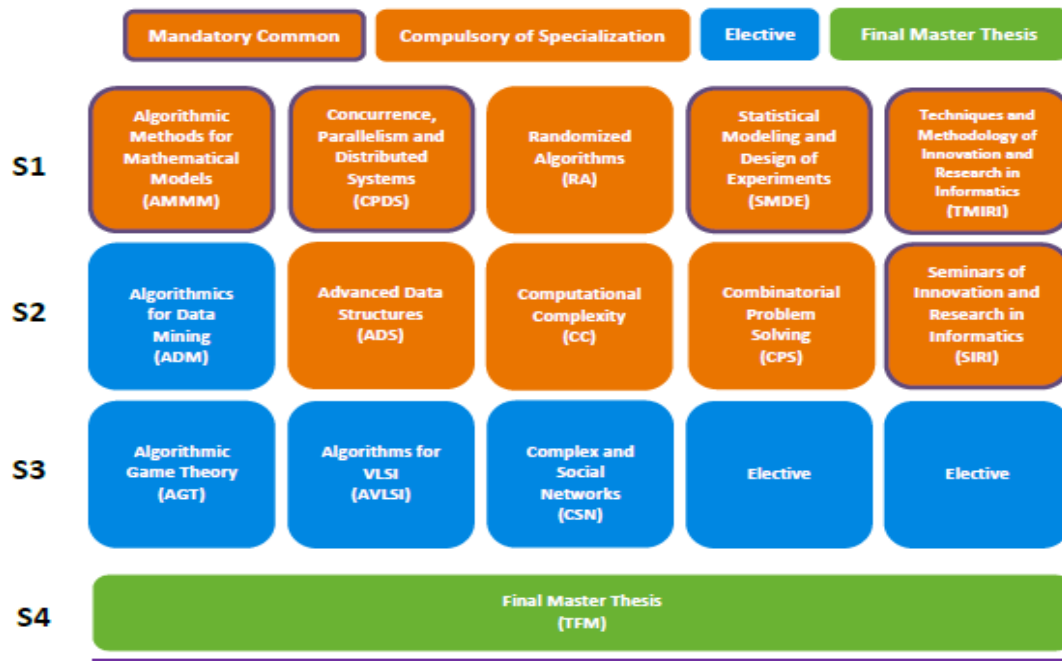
Mandatory Common | Compulsory of Specialization | Elective | Final Master Thesis

S1

Algorithmic Methods for Mathematical Models (AMMM)

Concurrence, Parallelism and Distributed Systems (CPDS)

Randomized Algorithms (RA)

Statistical Modeling and Design of Experiments (SMDE)

Techniques and Methodology of Innovation and Research in Informatics (TMIRI)

S2

Algorithmics for Data Mining (ADM)

Advanced Data Structures (ADS)

Computational Complexity (CC)

Combinatorial Problem Solving (CPS)

Seminars of Innovation and Research in Informatics (SIRI)

S3

Algorithmic Game Theory (AGT)

Algorithms for VLSI (AVLSI)

Complex and Social Networks (CSN)

Elective

Elective

S4

Final Master Thesis (TFM)